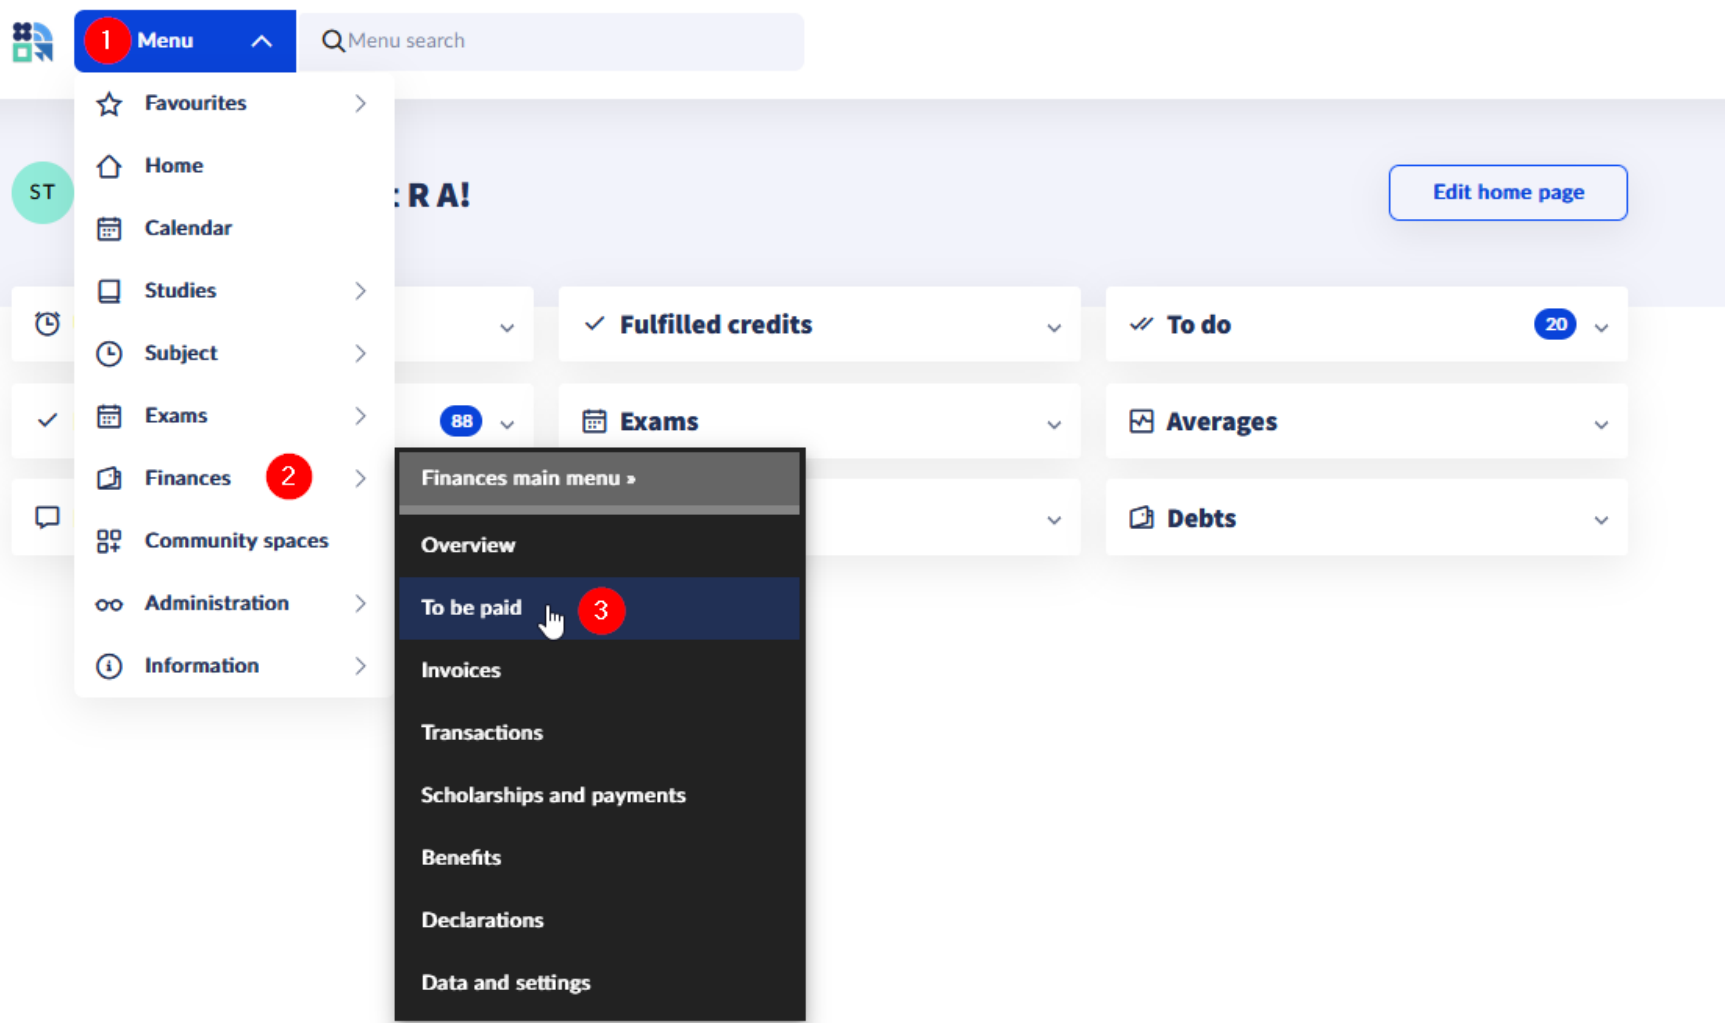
1 Menu

Menu search

Favourites

Home

Calendar

Studies

Subject

Exams

Finances 2

Community spaces

Administration

Information

ST

: R A!

Edit home page

Fulfilled credits

To do 20

88

Exams

Averages

Debts

Finances main menu »

Overview

To be paid 3

Invoices

Transactions

Scholarships and payments

Benefits

Declarations

Data and settings